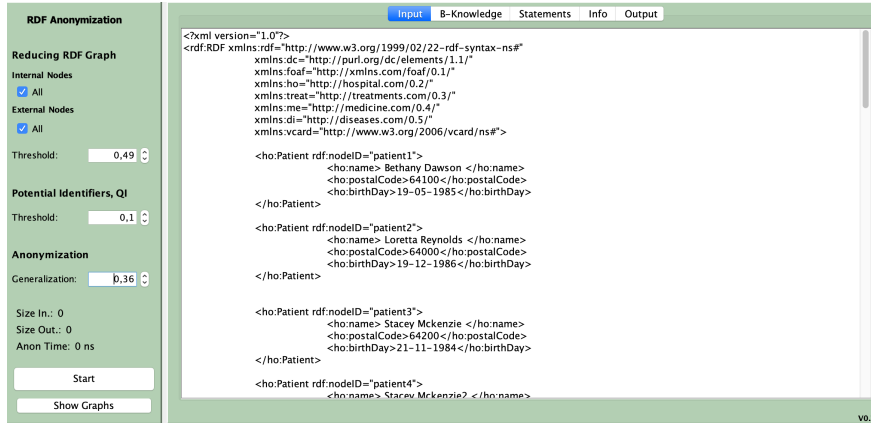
RDF Anonymization

Reducing RDF Graph

Internal Nodes

All

External Nodes

All

Threshold: 0,49

Potential Identifiers, QI

Threshold: 0,1

Anonymization

Generalization: 0,36

Size In.: 0

Size Out.: 0

Anon Time: 0 ns

Start

Show Graphs

Input | B-Knowledge | Statements | Info | Output

<?xml version="1.0"?>
<rdf:RDF xmlns:rdf="http://www.w3.org/1999/02/22-rdf-syntax-ns#"
xmlns:dc="http://purl.org/dc/elements/1.1/"
xmlns:foaf="http://xmlns.com/foaf/0.1/"
xmlns:ho="http://hospital.com/0.2/"
xmlns:treat="http://treatments.com/0.3/"
xmlns:me="http://medicine.com/0.4/"
xmlns:di="http://diseases.com/0.5/"
xmlns:vcard="http://www.w3.org/2006/vcard/ns#">

<ho:Patient rdf:nodeID="patient1">
<ho:name> Bethany Dawson </ho:name>
<ho:postalCode>64100</ho:postalCode>
<ho:birthDay>19-05-1985</ho:birthDay>
</ho:Patient>

<ho:Patient rdf:nodeID="patient2">
<ho:name> Loretta Reynolds </ho:name>
<ho:postalCode>64000</ho:postalCode>
<ho:birthDay>19-12-1986</ho:birthDay>
</ho:Patient>

<ho:Patient rdf:nodeID="patient3">
<ho:name> Stacey Mckenzie </ho:name>
<ho:postalCode>64200</ho:postalCode>
<ho:birthDay>21-11-1984</ho:birthDay>
</ho:Patient>

<ho:Patient rdf:nodeID="patient4">
<ho:name> Stacey Mckenzie2 </ho:name>

v0.